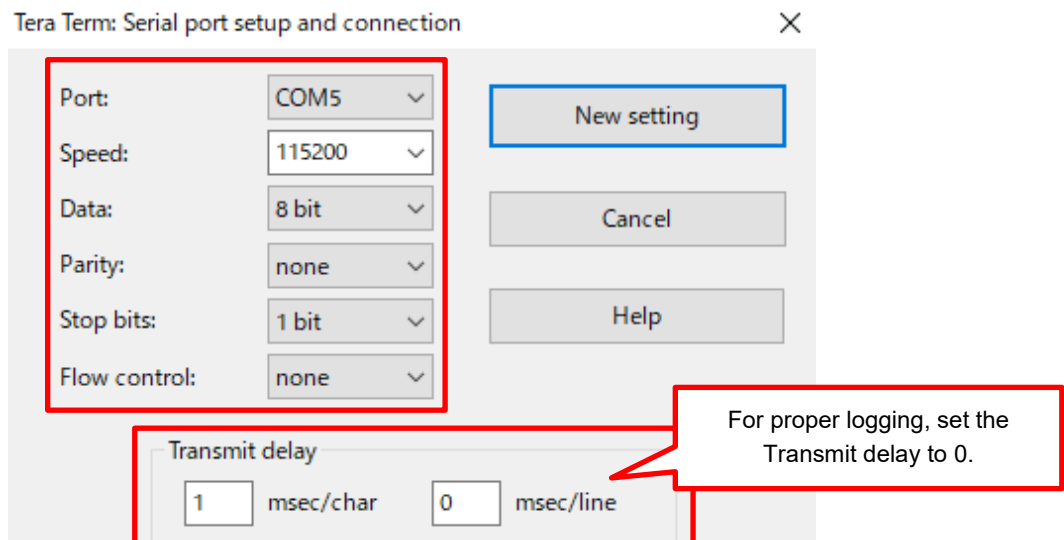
Tera Term: Serial port setup and connection

Port: COM5
Speed: 115200
Data: 8 bit
Parity: none
Stop bits: 1 bit
Flow control: none

New setting

Cancel

Help

For proper logging, set the Transmit delay to 0.

Transmit delay

1 msec/char 0 msec/line